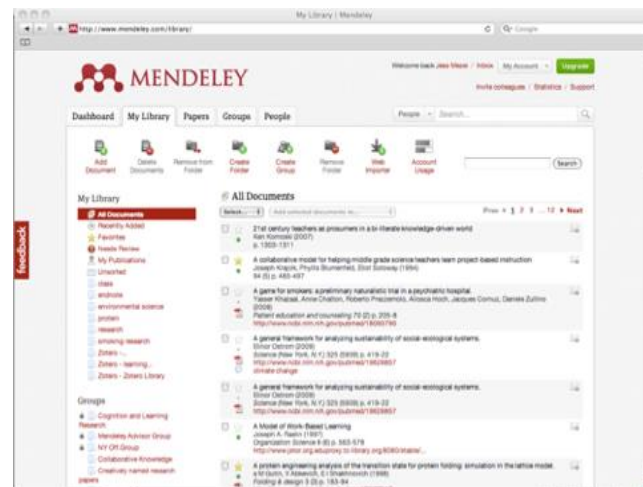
My Library | Mendeley

http://www.mendeley.com/library/

Google

MENDELEY

Welcome back Jake Masse | Inbox | My Account | Upgrade

Invite colleagues | Statistics | Support

Dashboard | My Library | Papers | Groups | People

People | Search...

Add Document | Delete Documents | Remove from Folder | Create Folder | Create Group | Remove Folder | Web Importer | Account Usage

Search

feedback

My Library

All Documents
Recently Added
Favorites
Needs Review
My Publications
Unsorted
class
androids
environmental science
protein
research
smoking research
Zotero - ...
Zotero - learning...
Zotero - Zotero Library

Groups

Cognition and Learning Research
Mendeley Advisor Group
NY Off Group
Collaborative Knowledge
Creatively named research papers

All Documents

Select... | Add selected documents to...

Prev 1 2 3 ... 12 Next

21st century teachers as prosumers in a b-literate knowledge-driven world
Ken Komoski (2007)
p. 1303-1311

A collaborative model for helping middle grade science teachers learn project-based instruction
Joseph Krajcik, Phyllis Blumenfeld, Eliot Soloway (1994)
94 (5) p. 483-497

A game for smokers: a preliminary naturalistic trial in a psychiatric hospital.
Yasser Khazaal, Anne Chatton, Roberto Prezzemolo, Alessia Hoch, Jacques Cornuz, Daniele Zullino (2008)
Patient education and counseling 70 (2) p. 205-8
http://www.ncbi.nlm.nih.gov/pubmed/18060790

A general framework for analyzing sustainability of social-ecological systems.
Elinor Ostrom (2009)
Science (New York, N.Y.) 325 (5939) p. 419-22
http://www.ncbi.nlm.nih.gov/pubmed/19628857
climate change

A general framework for analyzing sustainability of social-ecological systems.
Elinor Ostrom (2009)
Science (New York, N.Y.) 325 (5939) p. 419-22
http://www.ncbi.nlm.nih.gov/pubmed/19628857

A Model of Work-Based Learning
Joseph A. Raelin (1997)
Organization Science 8 (6) p. 563-578
http://www.jstor.org.ezproxy.tc-library.org/8080/stable/...

A protein engineering analysis of the transition state for protein folding: simulation in the lattice model.
A M Gutin, V Abkevich, E I Shakhnovich (1998)
Folding & design 3 (3) p. 183-94